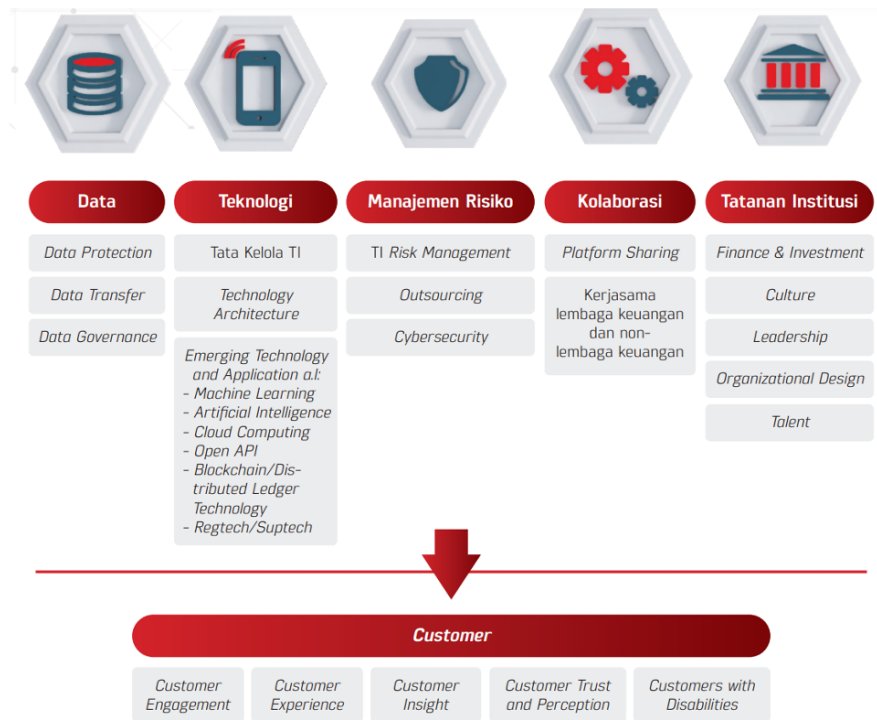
Data

Data Protection

Data Transfer

Data Governance

Teknologi

Tata Kelola TI

Technology Architecture

Emerging Technology and Application a.l:
- Machine Learning
- Artificial Intelligence
- Cloud Computing
- Open API
- Blockchain/Distributed Ledger Technology
- Regtech/Suptech

Manajemen Risiko

TI Risk Management

Outsourcing

Cybersecurity

Kolaborasi

Platform Sharing

Kerjasama lembaga keuangan dan non-lembaga keuangan

Tatanan Institusi

Finance & Investment

Culture

Leadership

Organizational Design

Talent

Customer

Customer Engagement

Customer Experience

Customer Insight

Customer Trust and Perception

Customers with Disabilities